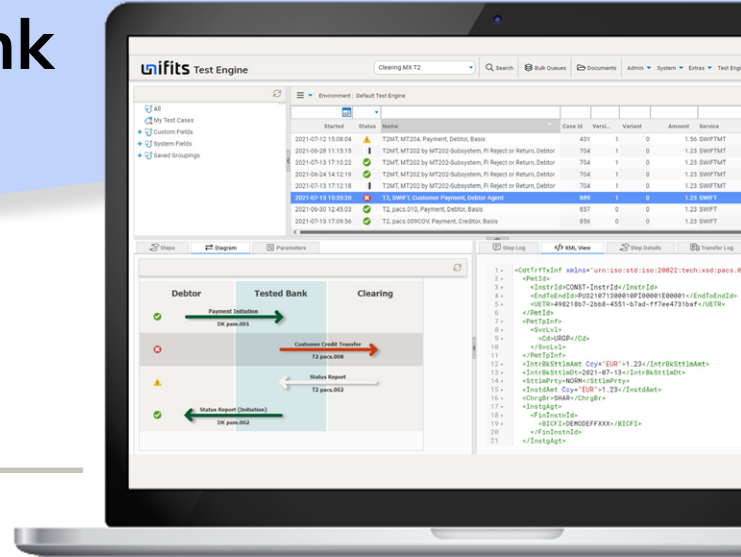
nk

unifits Test Engine

Clearing MX T2

Search | Bulk Queues | Documents | Admin | System | Extras | Test Engi

Environment : Default Test Engine

All
My Test Cases
Custom Fields
System Fields
Saved Groupings

| Started | Status | Name | Case Id | Versi... | Variant | Amount | Service |
|---|---|---|---|---|---|---|---|
| 2021-07-12 15:08:04 | | T2MT, MT204, Payment, Debtor, Basis | 431 | 1 | 0 | 1.56 | SWIFTMT |
| 2021-06-28 11:15:15 | | T2MT, MT202 by MT202-Subsystem, FI Reject or Return, Debtor | 704 | 1 | 0 | 1.23 | SWIFTMT |
| 2021-07-13 17:10:22 | | T2MT, MT202 by MT202-Subsystem, FI Reject or Return, Debtor | 704 | 1 | 0 | 1.23 | SWIFTMT |
| 2021-06-24 14:12:19 | | T2MT, MT202 by MT202-Subsystem, FI Reject or Return, Debtor | 704 | 1 | 0 | 1.23 | SWIFTMT |
| 2021-07-13 17:12:18 | | T2MT, MT202 by MT202-Subsystem, FI Reject or Return, Debtor | 704 | 1 | 0 | 1.23 | SWIFTMT |
| 2021-07-13 13:35:20 | | T2, SWIFT, Customer Payment, Debtor Agent | 885 | 1 | 0 | 1.23 | SWIFT |
| 2021-06-30 12:45:03 | | T2, pacs.010, Payment, Debtor, Basis | 857 | 0 | 0 | 1.23 | SWIFT |
| 2021-07-13 17:09:56 | | T2, pacs.009COV, Payment, Creditor, Basis | 858 | 1 | 0 | 1.23 | SWIFT |

Steps | Diagram | Parameters

Debtor | Tested Bank | Clearing

Payment Initiation
DK pain.001

Customer Credit Transfer
T2 pacs.008

Status Report
T2 pacs.002

Status Report (Initiation)
DK pain.002

Step Log | XML View | Step Details | Transfer Log

1 <CdtTrfTxInf xmlns="urn:iso:std:iso:20022:tech:xsd:pacs.0
2 <PmtId>
3 <InstrId>CONST-InstrId</InstrId>
4 <EndToEndId>PU3210713001BPI0001E00001</EndToEndId>
5 <UETR>498218b7-2bb8-4551-b7ad-ff7ee4731baf</UETR>
6 </PmtId>
7 <PmtTpInf>
8 <SvcLvl>
9 <Cd>URGP</Cd>
10 </SvcLvl>
11 </PmtTpInf>
12 <IntrBkSttlmAmt Ccy="EUR">1.23</IntrBkSttlmAmt>
13 <IntrBkSttlmDt>2021-07-13</IntrBkSttlmDt>
14 <SttlmPrty>NORM</SttlmPrty>
15 <InstdAmt Ccy="EUR">1.23</InstdAmt>
16 <ChrgBr>SHAR</ChrgBr>
17 <InstgAgt>
18 <FinInstnId>
19 <BICFI>DEMODEFFXXX</BICFI>
20 </FinInstnId>
21 </InstgAgt>